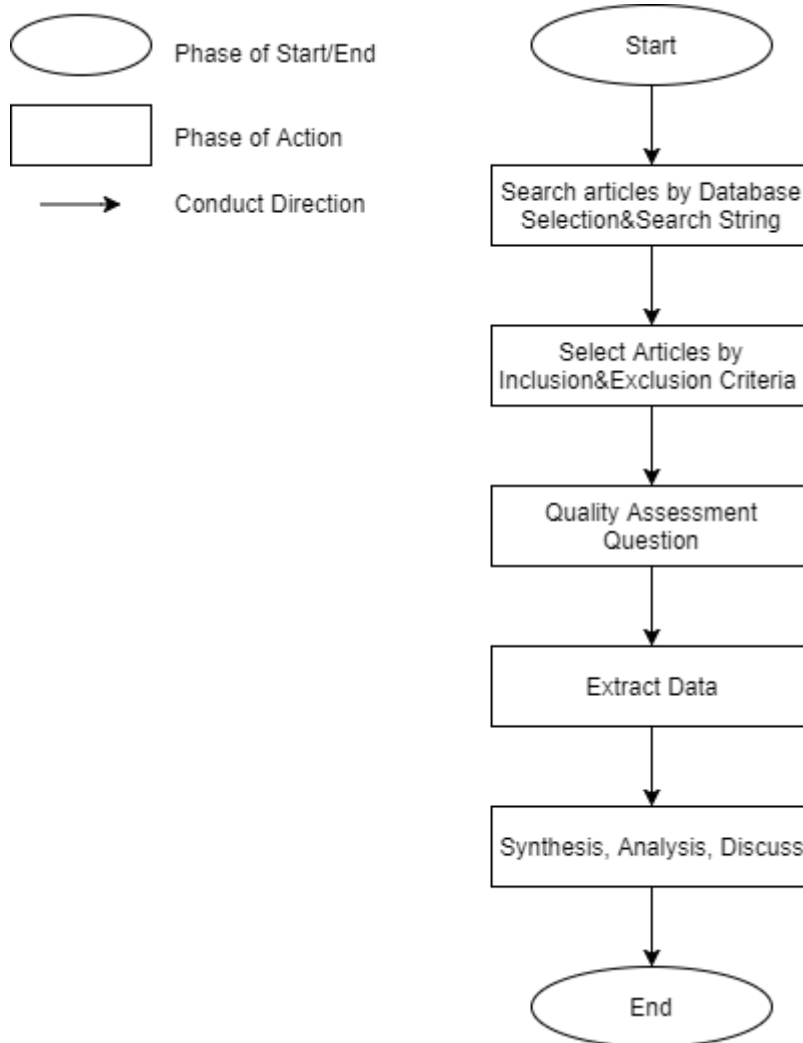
Phase of Start/End

Phase of Action

Conduct Direction

Start

Search articles by Database Selection&Search String

Select Articles by Inclusion&Exclusion Criteria

Quality Assessment Question

Extract Data

Synthesis, Analysis, Discuss

End